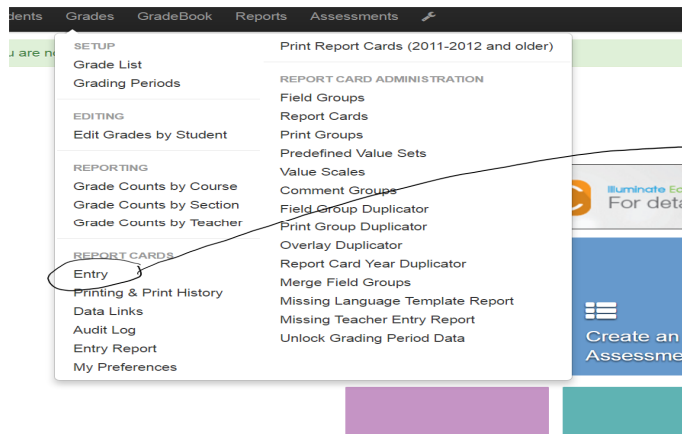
dents Grades GradeBook Reports Assessments

u are no

SETUP
Grade List
Grading Periods

EDITING
Edit Grades by Student

REPORTING
Grade Counts by Course
Grade Counts by Section
Grade Counts by Teacher

REPORT CARDS
Entry
Printing & Print History
Data Links
Audit Log
Entry Report
My Preferences

Print Report Cards (2011-2012 and older)

REPORT CARD ADMINISTRATION
Field Groups
Report Cards
Print Groups
Predefined Value Sets
Value Scales
Comment Groups
Field Group Duplicator
Print Group Duplicator
Overlay Duplicator
Report Card Year Duplicator
Merge Field Groups
Missing Language Template Report
Missing Teacher Entry Report
Unlock Grading Period Data

Illuminate Ed
For deta

Create an
Assessme